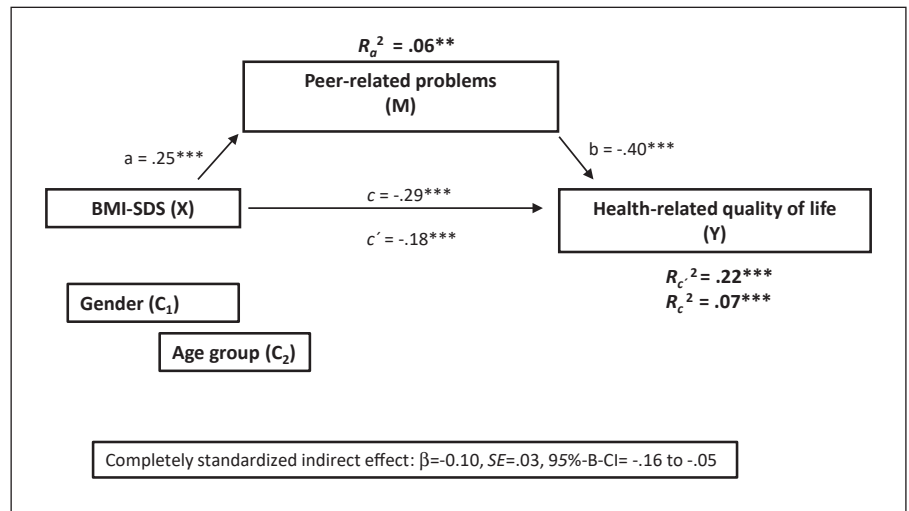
$R_a{}^2$ = .06**

Peer-related problems
(M)

a = .25***

b = -.40***

BMI-SDS (X)

$c$ = -.29***

$c'$ = -.18***

Health-related quality of life
(Y)

$R_{c'}{}^2$ = .22***
$R_c{}^2$ = .07***

Gender ($C_1$)

Age group ($C_2$)

Completely standardized indirect effect: β=-0.10, SE=.03, 95%-B-CI= -.16 to -.05